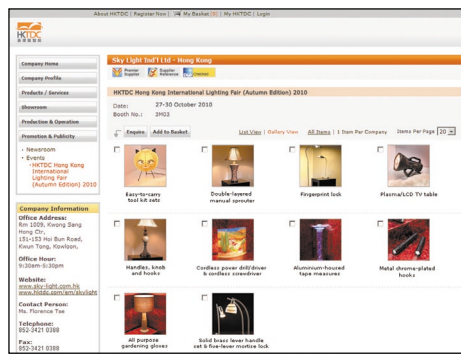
About HKTDC | Register Now | My Basket (0) | My HKTDC | Login

HKTDC
香港貿發局

Company Home
Company Profile
Products / Services
Showroom
Production & Operation
Promotion & Publicity

• Newsroom
• Events
• HKTDC Hong Kong International Lighting Fair (Autumn Edition) 2010

Company Information
Office Address:
Rm 1009, Kwong Bang Hong Ctr, 151-153 Hoi Bun Road, Kwun Tong, Kowloon,

Office Hour:
9:30am-5:30pm

Website:
www.sky-light.com.hk
www.hktdc.com/em/skylight

Contact Person:
Ms. Florence Tse

Telephone:
852-3421 0388

Fax:
852-3421 0388

Sky Light Int'l Ltd - Hong Kong

Premier Supplier | Supplier Reference | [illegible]

HKTDC Hong Kong International Lighting Fair (Autumn Edition) 2010

Date: 27-30 October 2010
Booth No.: 3H02

Enquire | Add to Basket | List View | Gallery View | All Items | 1 Item Per Company | Items Per Page 20

Easy-to-carry tool kit sets
Double-layered manual sprouter
Fingerprint lock
Plasma/LCD TV table
Handles, knob and hooks
Cordless power drill/driver & cordless screwdriver
Aluminium-housed tape measures
Metal chrome-plated hooks
All purpose gardening gloves
Solid brass lever handle set & five-lever mortice lock